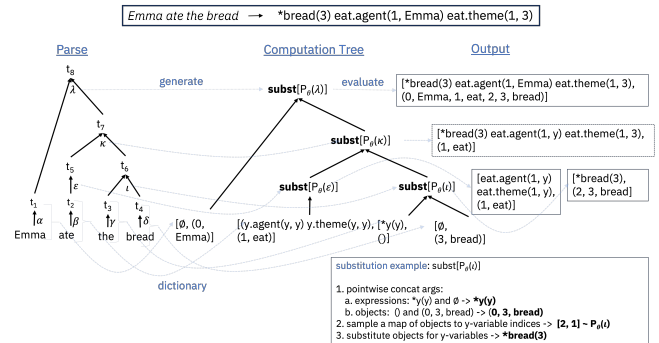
*Emma ate the bread* → *bread(3) eat.agent(1, Emma) eat.theme(1, 3)

Parse

Computation Tree

Output

$t_8$
$\lambda$
$t_7$
$\kappa$
$t_5$
$\varepsilon$
$t_6$
$\iota$
$t_1$
$\alpha$
Emma
$t_2$
$\beta$
ate
$t_3$
$\gamma$
the
$t_4$
$\delta$
bread

generate

evaluate

**subst**[$P_\theta(\lambda)$]

**subst**[$P_\theta(\kappa)$]

**subst**[$P_\theta(\varepsilon)$]

**subst**[$P_\theta(\iota)$]

[*bread(3) eat.agent(1, Emma) eat.theme(1, 3), (0, Emma, 1, eat, 2, 3, bread)]

[*bread(3) eat.agent(1, y) eat.theme(1, 3), (1, eat)]

[eat.agent(1, y) eat.theme(1, y), (1, eat)]

[*bread(3), (2, 3, bread)]

[∅, (0, Emma)]

[(y.agent(y, y) y.theme(y, y), (1, eat)]

[*y(y), ()]

[∅, (3, bread)]

dictionary

substitution example: subst[$P_\theta(\iota)$]

1. pointwise concat args:
a. expressions: *y(y) and ∅ -> ***y(y)**
b. objects: () and (0, 3, bread) -> **(0, 3, bread)**
2. sample a map of objects to y-variable indices -> **[2, 1] ~ $P_\theta(\iota)$**
3. substitute objects for y-variables -> ***bread(3)**